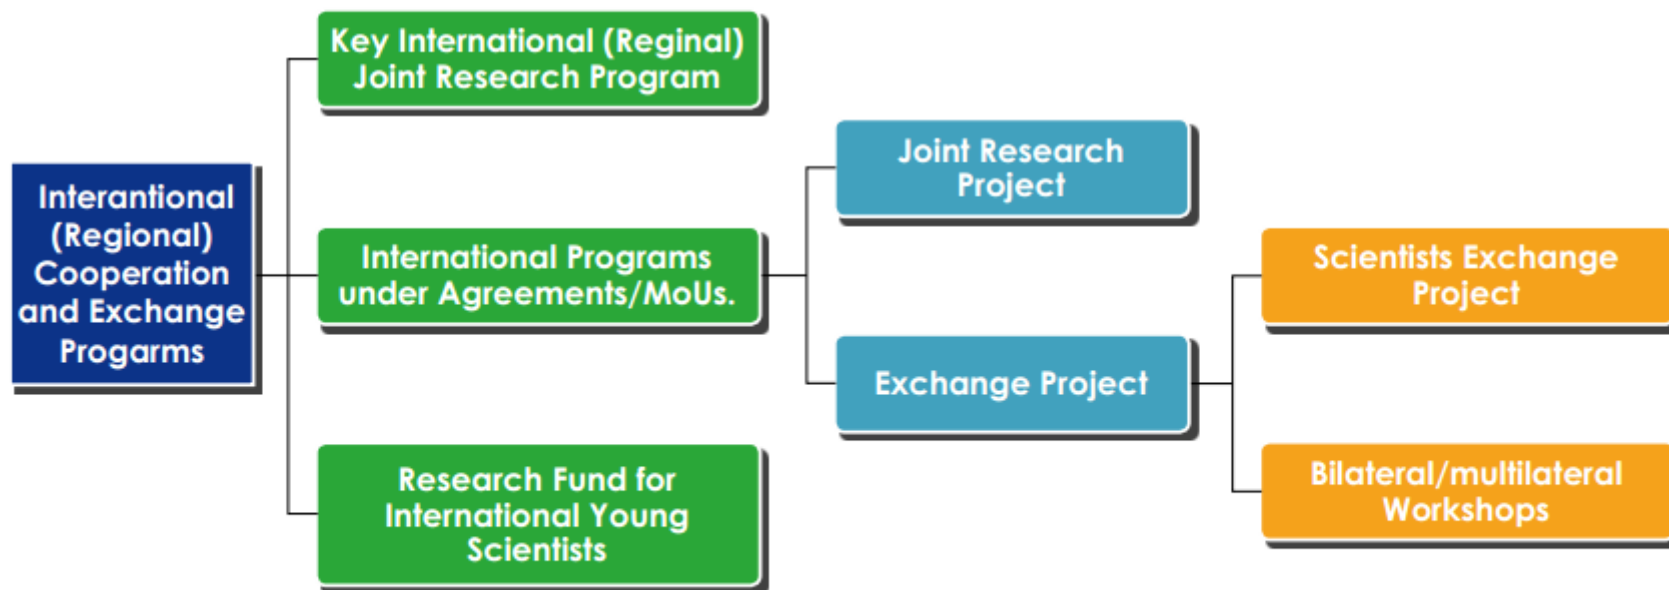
Interantional (Regional) Cooperation and Exchange Progarms

Key International (Reginal) Joint Research Program

International Programs under Agreements/MoUs.

Research Fund for International Young Scientists

Joint Research Project

Exchange Project

Scientists Exchange Project

Bilateral/multilateral Workshops